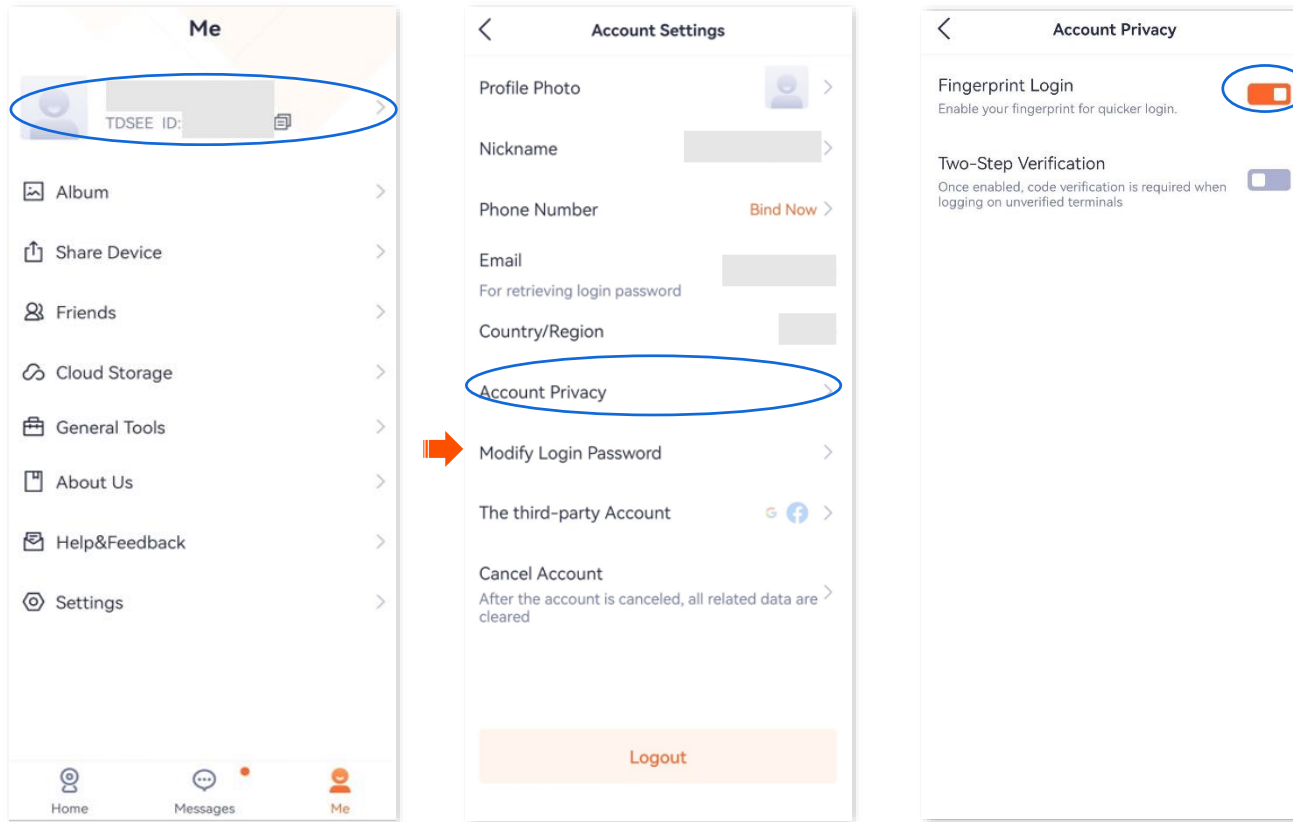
Me

TDSEE ID:

Album

Share Device

Friends

Cloud Storage

General Tools

About Us

Help&Feedback

Settings

Home

Messages

Me

Account Settings

Profile Photo

Nickname

Phone Number

Bind Now

Email

For retrieving login password

Country/Region

Account Privacy

Modify Login Password

The third-party Account

Cancel Account

After the account is canceled, all related data are cleared

Logout

Account Privacy

Fingerprint Login

Enable your fingerprint for quicker login.

Two-Step Verification

Once enabled, code verification is required when logging on unverified terminals